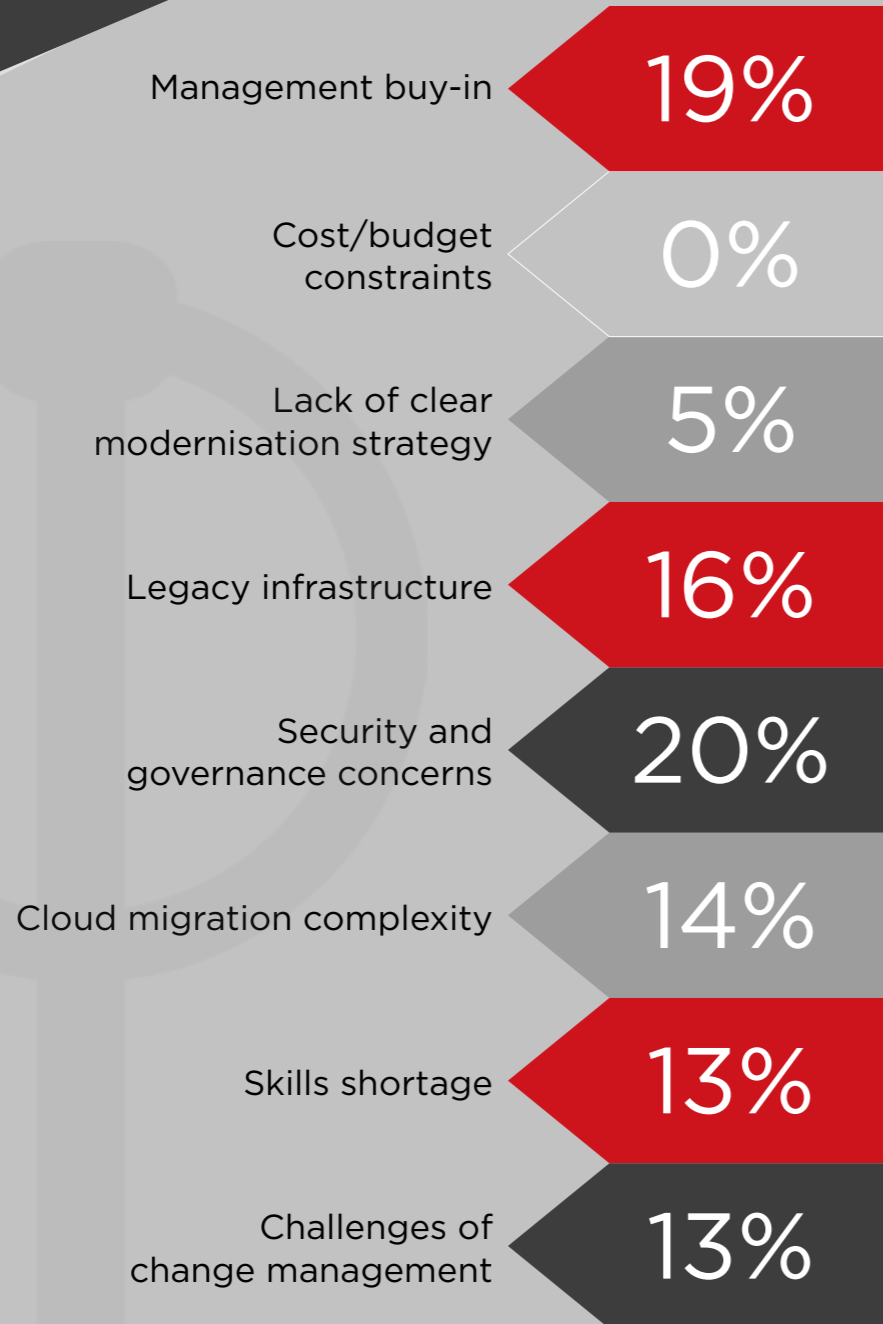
Management buy-in 19%

Cost/budget constraints 0%

Lack of clear modernisation strategy 5%

Legacy infrastructure 16%

Security and governance concerns 20%

Cloud migration complexity 14%

Skills shortage 13%

Challenges of change management 13%